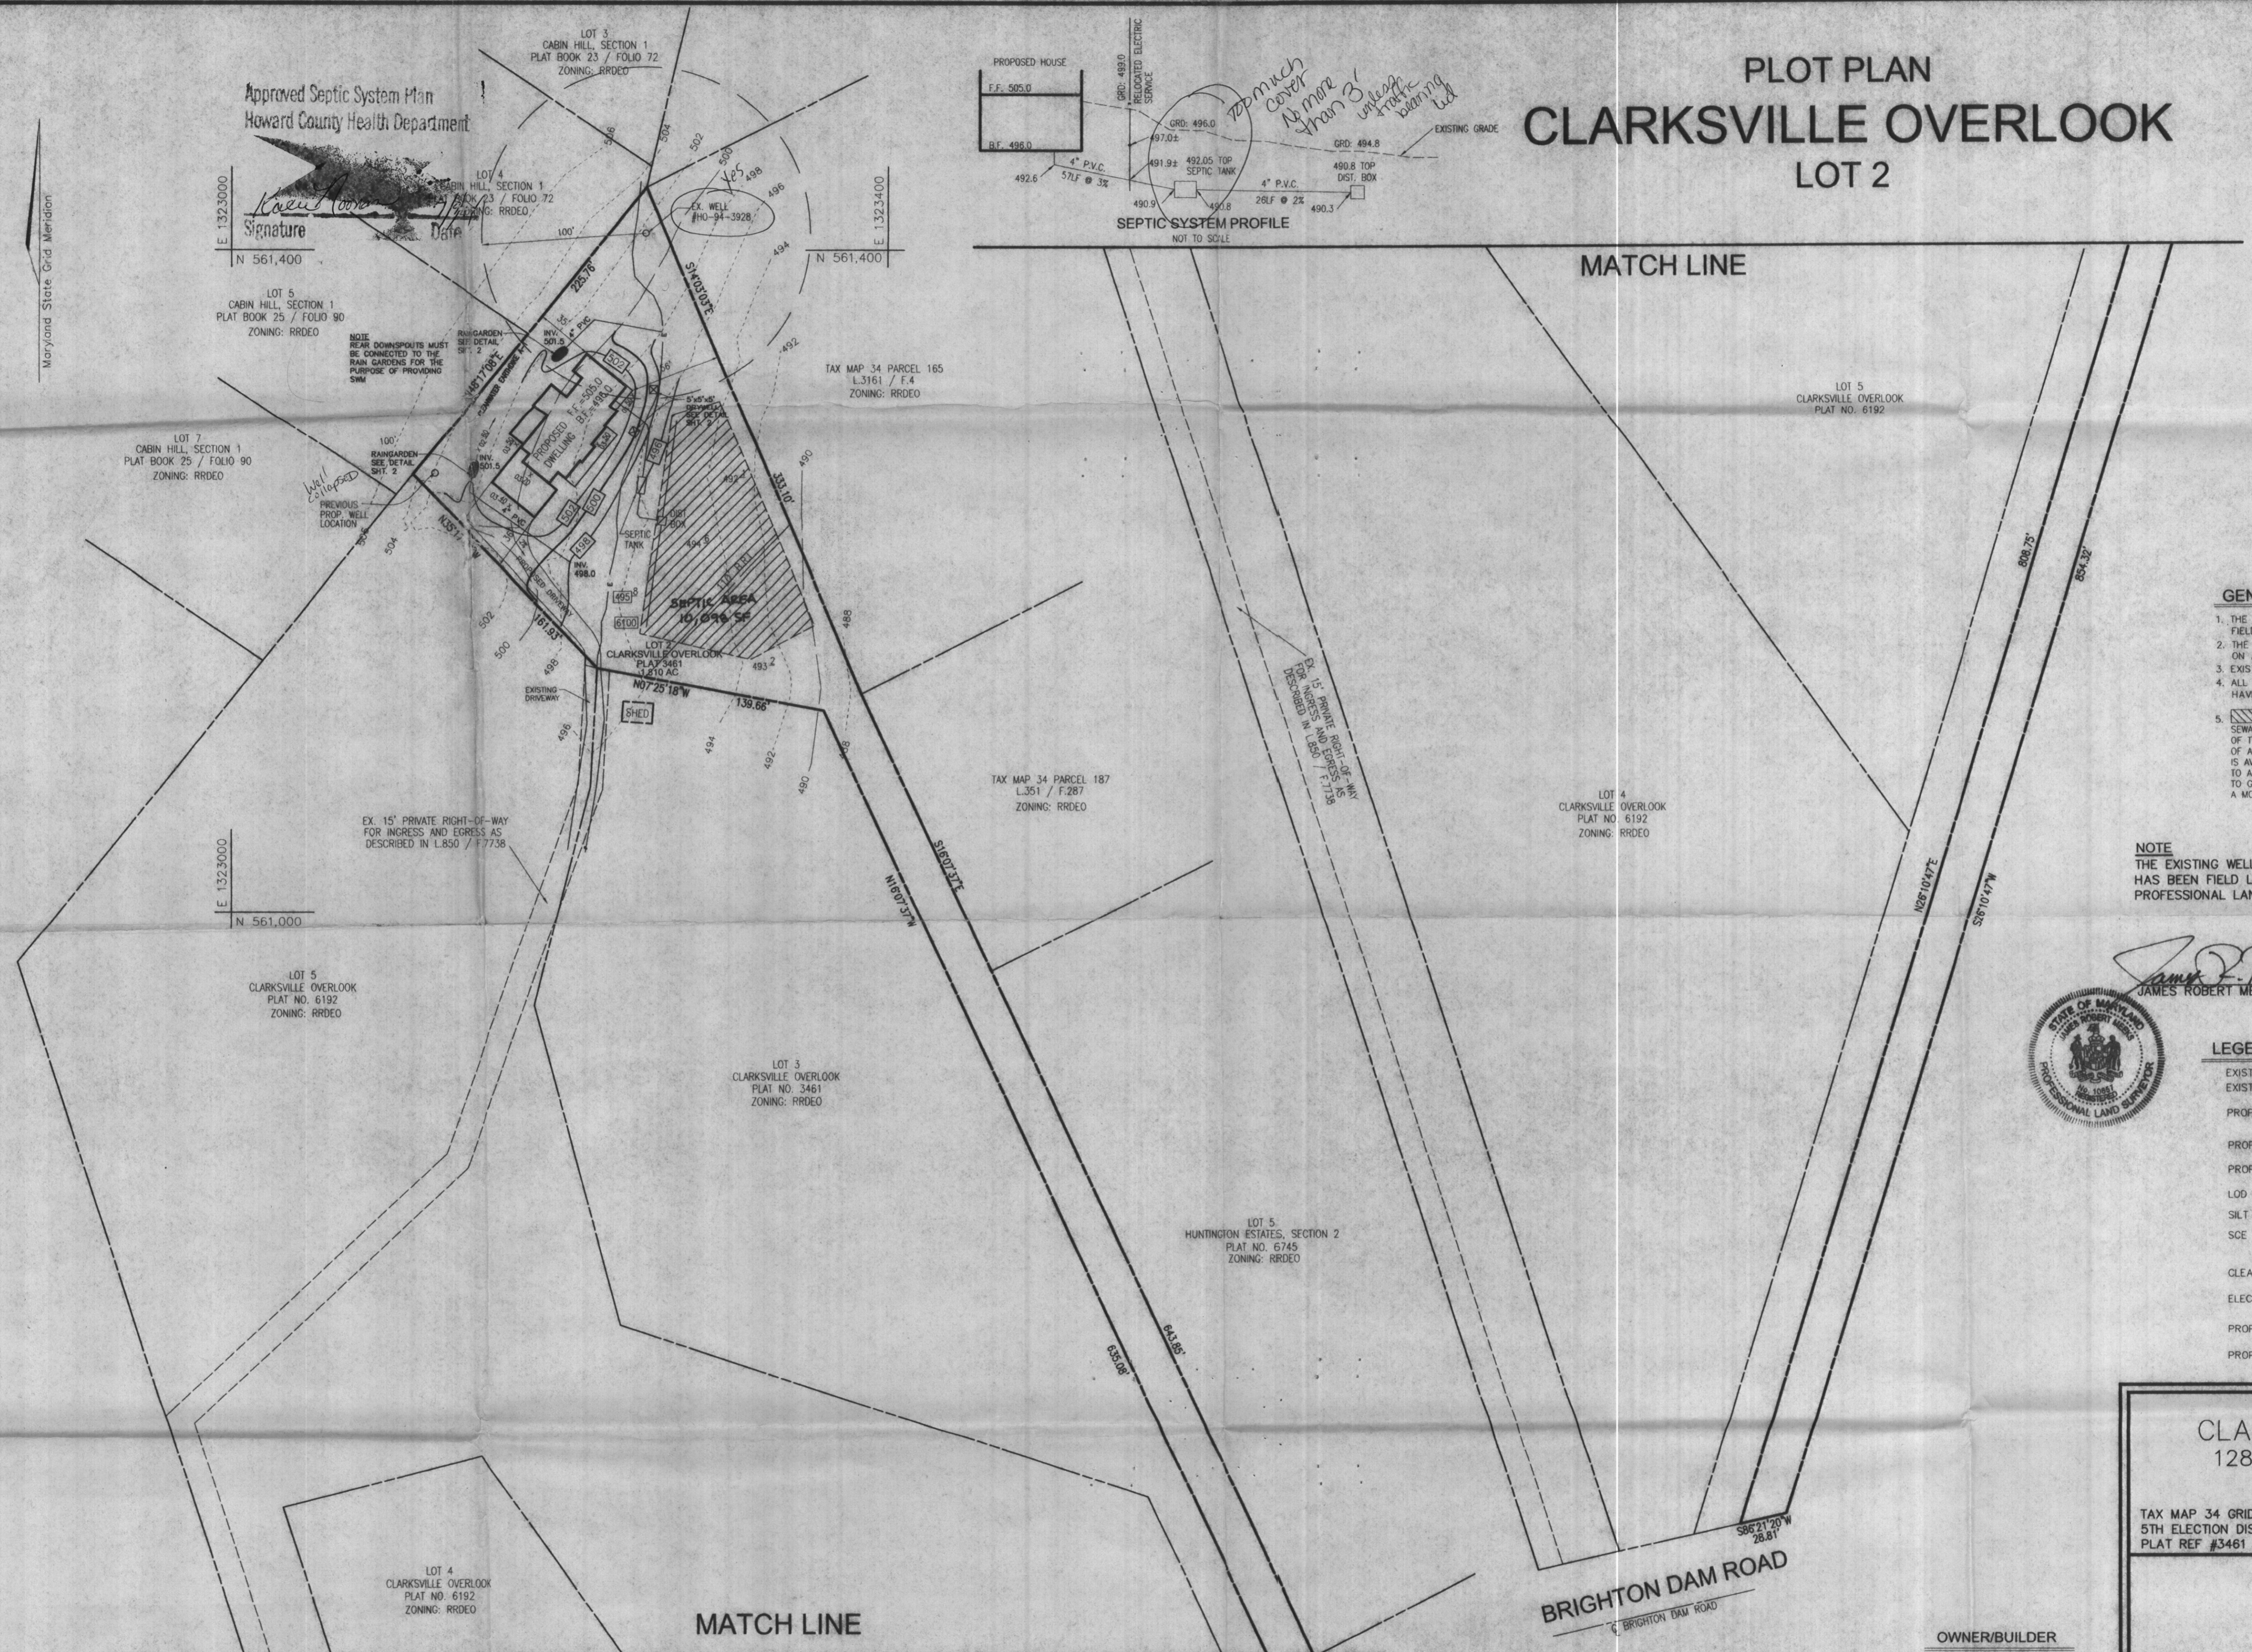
PLOT PLAN
CLARKSVILLE OVERLOOK
LOT 2

Approved Septic System Plan
Howard County Health Department
Signature
Date

Maryland State Grid Meridian

E 1323000
N 561,400
E 1323400
N 561,400

LOT 3
CABIN HILL, SECTION 1
PLAT BOOK 23 / FOLIO 72
ZONING: RRDEO

LOT 4
CABIN HILL, SECTION 1
PLAT BOOK 23 / FOLIO 72
ZONING: RRDEO

LOT 5
CABIN HILL, SECTION 1
PLAT BOOK 25 / FOLIO 90
ZONING: RRDEO

LOT 7
CABIN HILL, SECTION 1
PLAT BOOK 25 / FOLIO 90
ZONING: RRDEO

NOTE
REAR DOWNSPOUTS MUST BE CONNECTED TO THE RAIN GARDENS FOR THE PURPOSE OF PROVIDING SWM

RAINGARDEN SEE DETAIL SHT. 2
INV. 501.5
4" PVC
EX. WELL
HO-94-3928
Yes
PROPOSED DWELLING
F.F.=505.0
B.F.=496.0
5'x5'x5' DRYWELL SEE DETAIL SHT. 2
SEPTIC TANK
DIST. BOX
INV. 498.0
SEPTIC AREA 10,098 SF
Well collapsed
PREVIOUS PROP. WELL LOCATION
LOT 2
CLARKSVILLE OVERLOOK
PLAT 3461
1.810 AC
N07°25'18"W
139.66'
EXISTING DRIVEWAY
SHED
225.76'
S14°03'03"E
333.10'
N14°17'08"E
100'
161.93'

TAX MAP 34 PARCEL 165
L.3161 / F.4
ZONING: RRDEO

TAX MAP 34 PARCEL 187
L.351 / F.287
ZONING: RRDEO

EX. 15' PRIVATE RIGHT-OF-WAY FOR INGRESS AND EGRESS AS DESCRIBED IN L.850 / F.7738

E 1323000
N 561,000

LOT 5
CLARKSVILLE OVERLOOK
PLAT NO. 6192
ZONING: RRDEO

LOT 3
CLARKSVILLE OVERLOOK
PLAT NO. 3461
ZONING: RRDEO

LOT 4
CLARKSVILLE OVERLOOK
PLAT NO. 6192
ZONING: RRDEO

LOT 5
HUNTINGTON ESTATES, SECTION 2
PLAT NO. 6745
ZONING: RRDEO

LOT 5
CLARKSVILLE OVERLOOK
PLAT NO. 6192

LOT 4
CLARKSVILLE OVERLOOK
PLAT NO. 6192
ZONING: RRDEO

N16°07'37"W
S16°07'37"E
635.08'
643.85'
N26°10'47"E
S26°10'47"W
808.75'
854.32'
S86°21'20"W
28.81'

PROPOSED HOUSE
F.F. 505.0
B.F. 496.0
GRD: 499.0
RELOCATED ELECTRIC SERVICE
GRD: 496.0
497.0±
491.9±
492.05 TOP SEPTIC TANK
4" P.V.C.
57LF @ 3%
492.6
490.9
490.8
4" P.V.C.
26LF @ 2%
490.3
490.8 TOP DIST. BOX
GRD: 494.8
EXISTING GRADE
Too much cover No more than 3' unless traffic bearing lid
SEPTIC SYSTEM PROFILE
NOT TO SCALE

MATCH LINE
MATCH LINE
BRIGHTON DAM ROAD
℄ BRIGHTON DAM ROAD

GEN
1. THE FIEL
2. THE ON
3. EXIS
4. ALL HAV
5. SEWA OF T OF A IS AV TO A TO G A MO

NOTE
THE EXISTING WELL HAS BEEN FIELD L PROFESSIONAL LAN

JAMES ROBERT M
STATE OF MARYLAND
PROFESSIONAL LAND SURVEYOR

LEGE
EXIST
EXIST
PROF
PROF
PROF
LOD
SILT
SCE
CLEA
ELEC
PROF
PROF

CLA
128
TAX MAP 34 GRID
5TH ELECTION DIS
PLAT REF #3461

OWNER/BUILDER